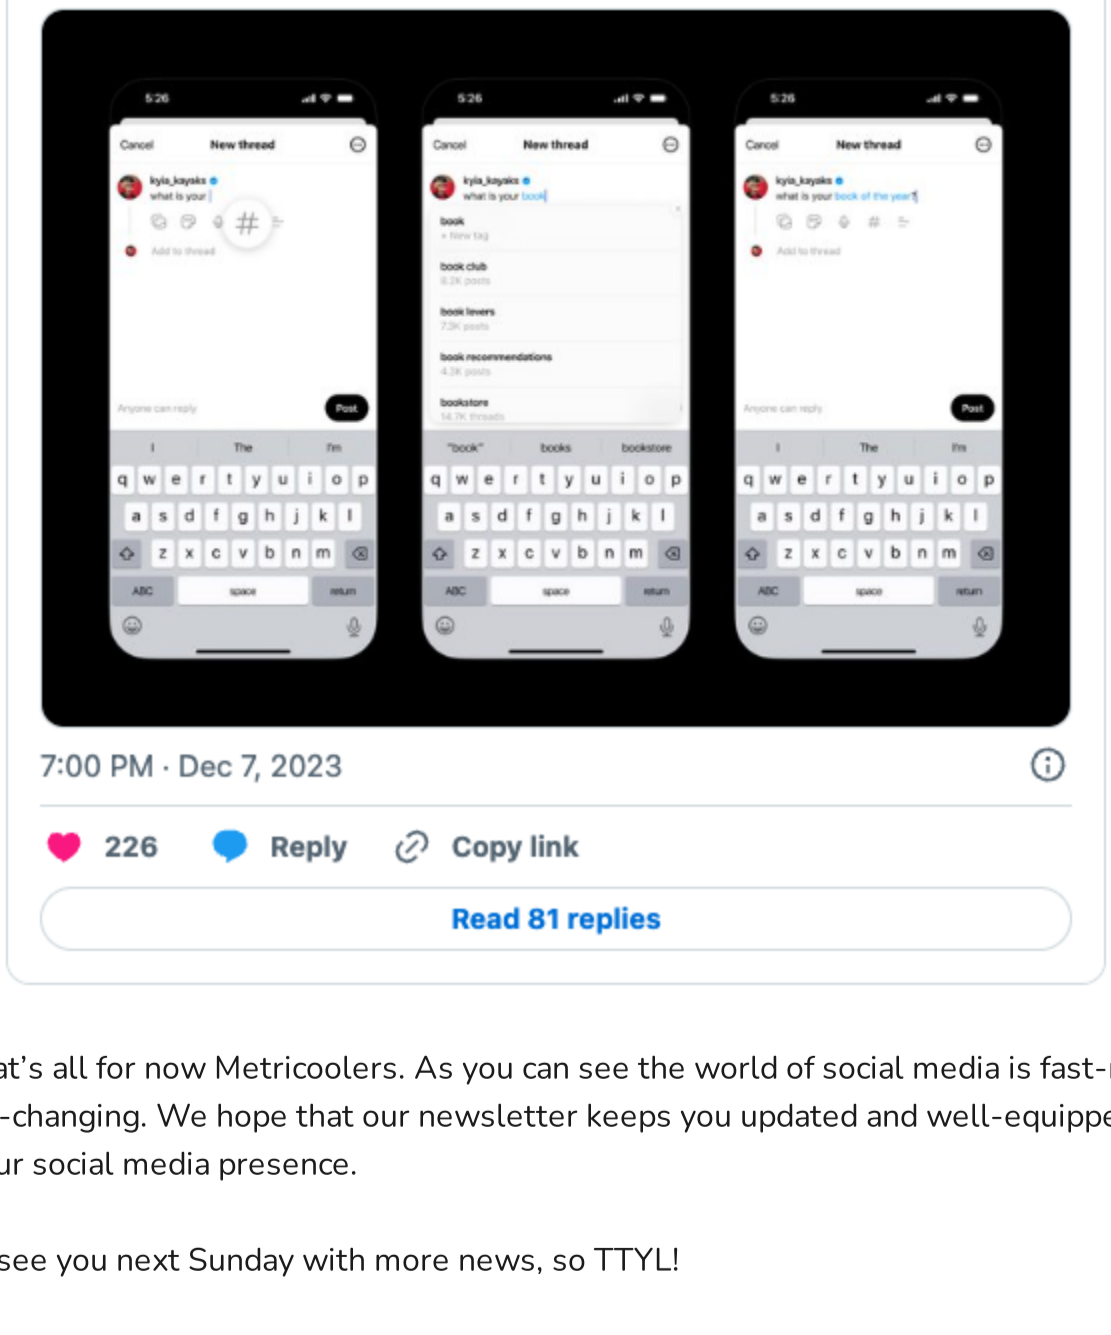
5:26

Cancel New thread

kyla_kayaks
what is your

Add to thread

Anyone can reply Post

I The I'm

q w e r t y u i o p
a s d f g h j k l
z x c v b n m
ABC space return

5:26

Cancel New thread

kyla_kayaks
what is your book

book
New tag
book club
8.2K posts
book lovers
7.2K posts
book recommendations
4.3K posts
bookstore
14.7K threads

"book" books bookstore

q w e r t y u i o p
a s d f g h j k l
z x c v b n m
ABC space return

5:26

Cancel New thread

kyla_kayaks
what is your book of the year?

Add to thread

Anyone can reply Post

I The I'm

q w e r t y u i o p
a s d f g h j k l
z x c v b n m
ABC space return

7:00 PM · Dec 7, 2023

226 Reply Copy link

Read 81 replies

at's all for now Metricoolers. As you can see the world of social media is fast-changing. We hope that our newsletter keeps you updated and well-equippe ur social media presence.

see you next Sunday with more news, so TTYL!